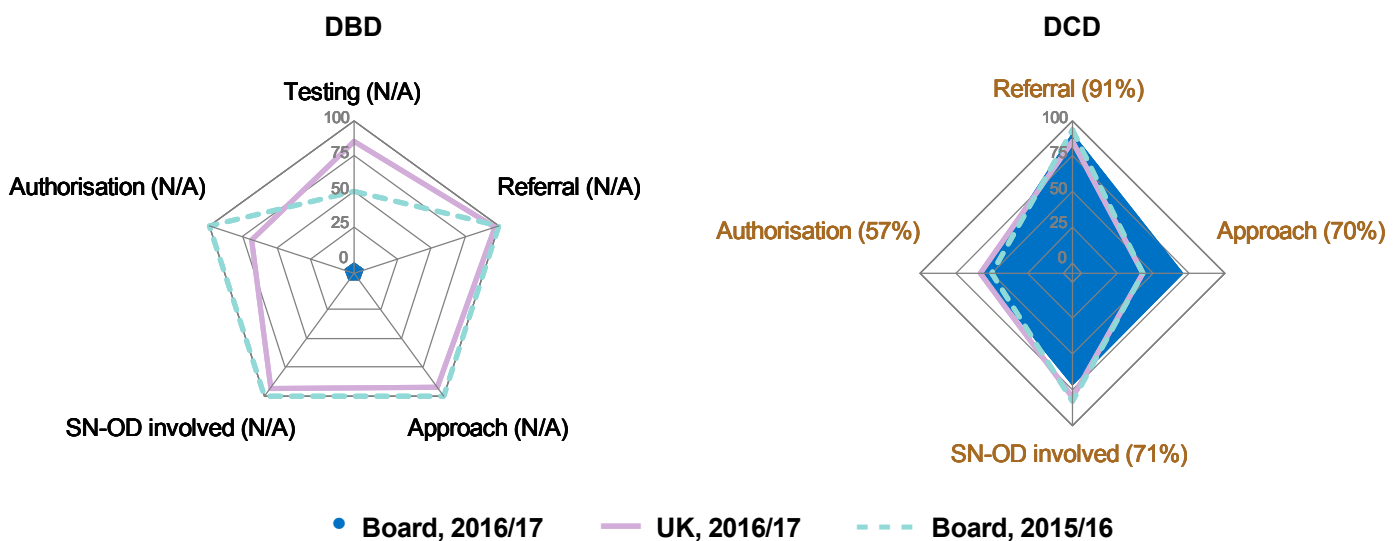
DBD

Testing (N/A)

100
75
50
25
0

Authorisation (N/A)

Referral (N/A)

SN-OD involved (N/A)

Approach (N/A)

DCD

Referral (91%)

100
75
50
25
0

Authorisation (57%)

Approach (70%)

SN-OD involved (71%)

Board, 2016/17 UK, 2016/17 Board, 2015/16